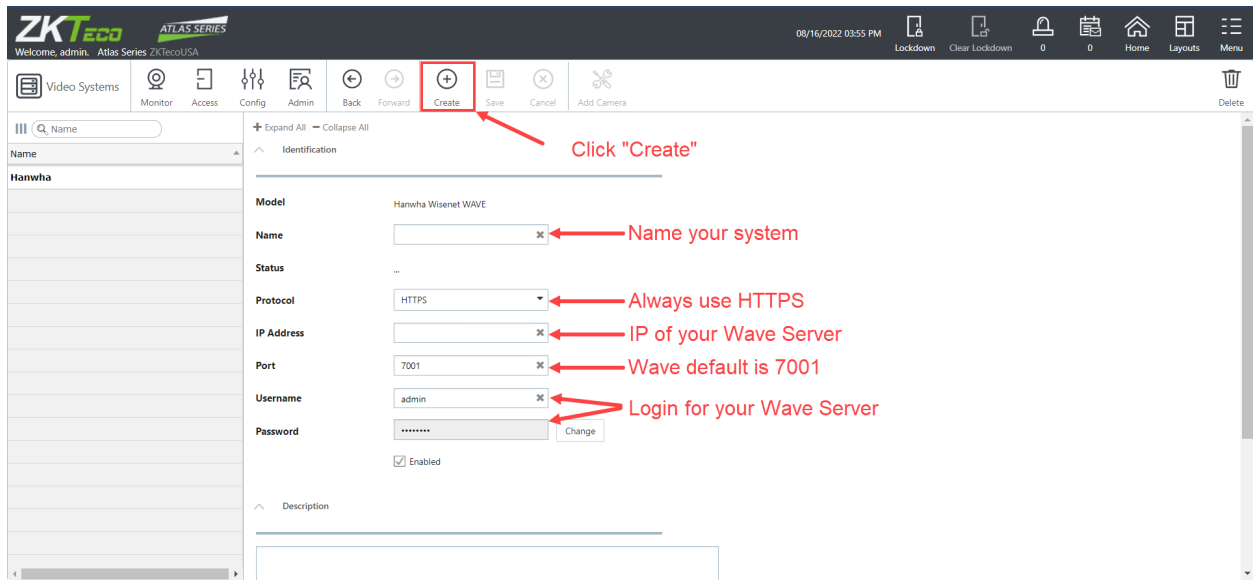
ZKTeco ATLAS SERIES
Welcome, admin. Atlas Series ZKTecoUSA

08/16/2022 03:55 PM Lockdown Clear Lockdown 0 0 Home Layouts Menu

Video Systems Monitor Access Config Admin Back Forward Create Save Cancel Add Camera Delete

Name

Name

Hanwha

+ Expand All − Collapse All

Identification

Click "Create"

Model Hanwha Wisenet WAVE

Name

Name your system

Status ...

Protocol HTTPS

Always use HTTPS

IP Address

IP of your Wave Server

Port 7001

Wave default is 7001

Username admin

Password •••••••• Change

Login for your Wave Server

Enabled

Description